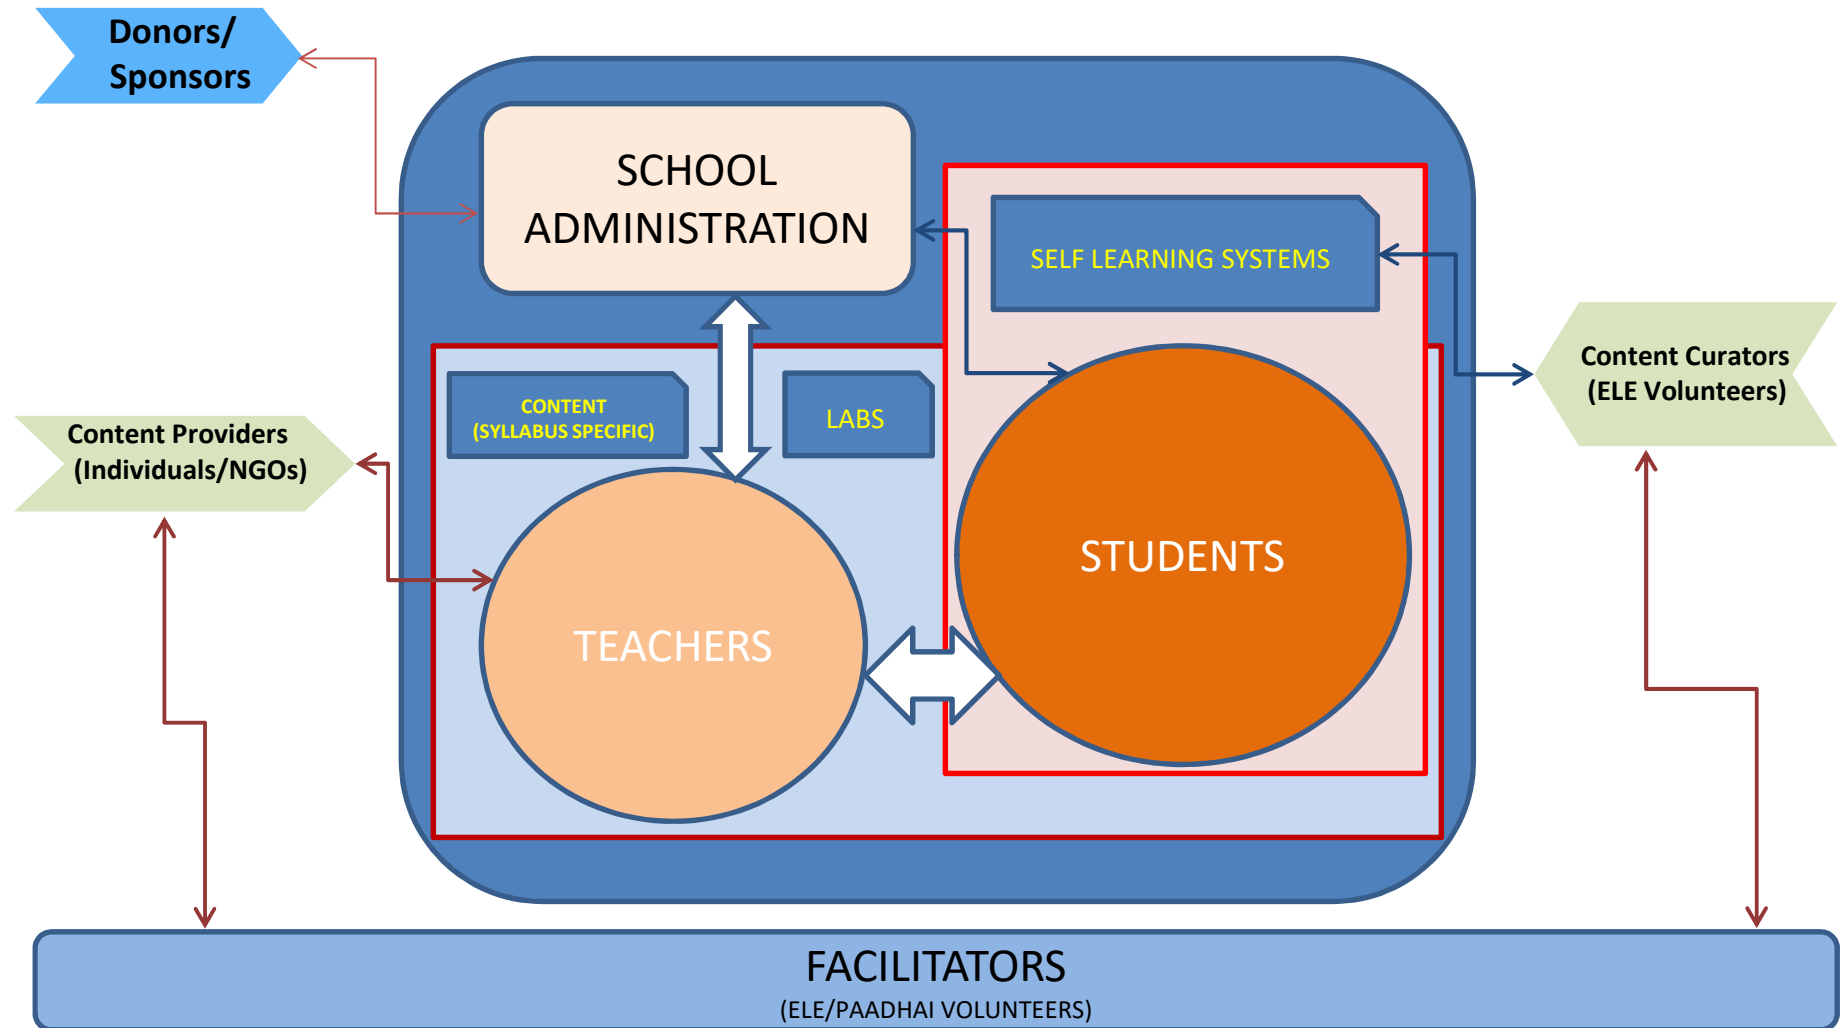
Donors/
Sponsors

SCHOOL
ADMINISTRATION

SELF LEARNING SYSTEMS

Content Curators
(ELE Volunteers)

Content Providers
(Individuals/NGOs)

CONTENT
(SYLLABUS SPECIFIC)

LABS

STUDENTS

TEACHERS

FACILITATORS
(ELE/PAADHAI VOLUNTEERS)